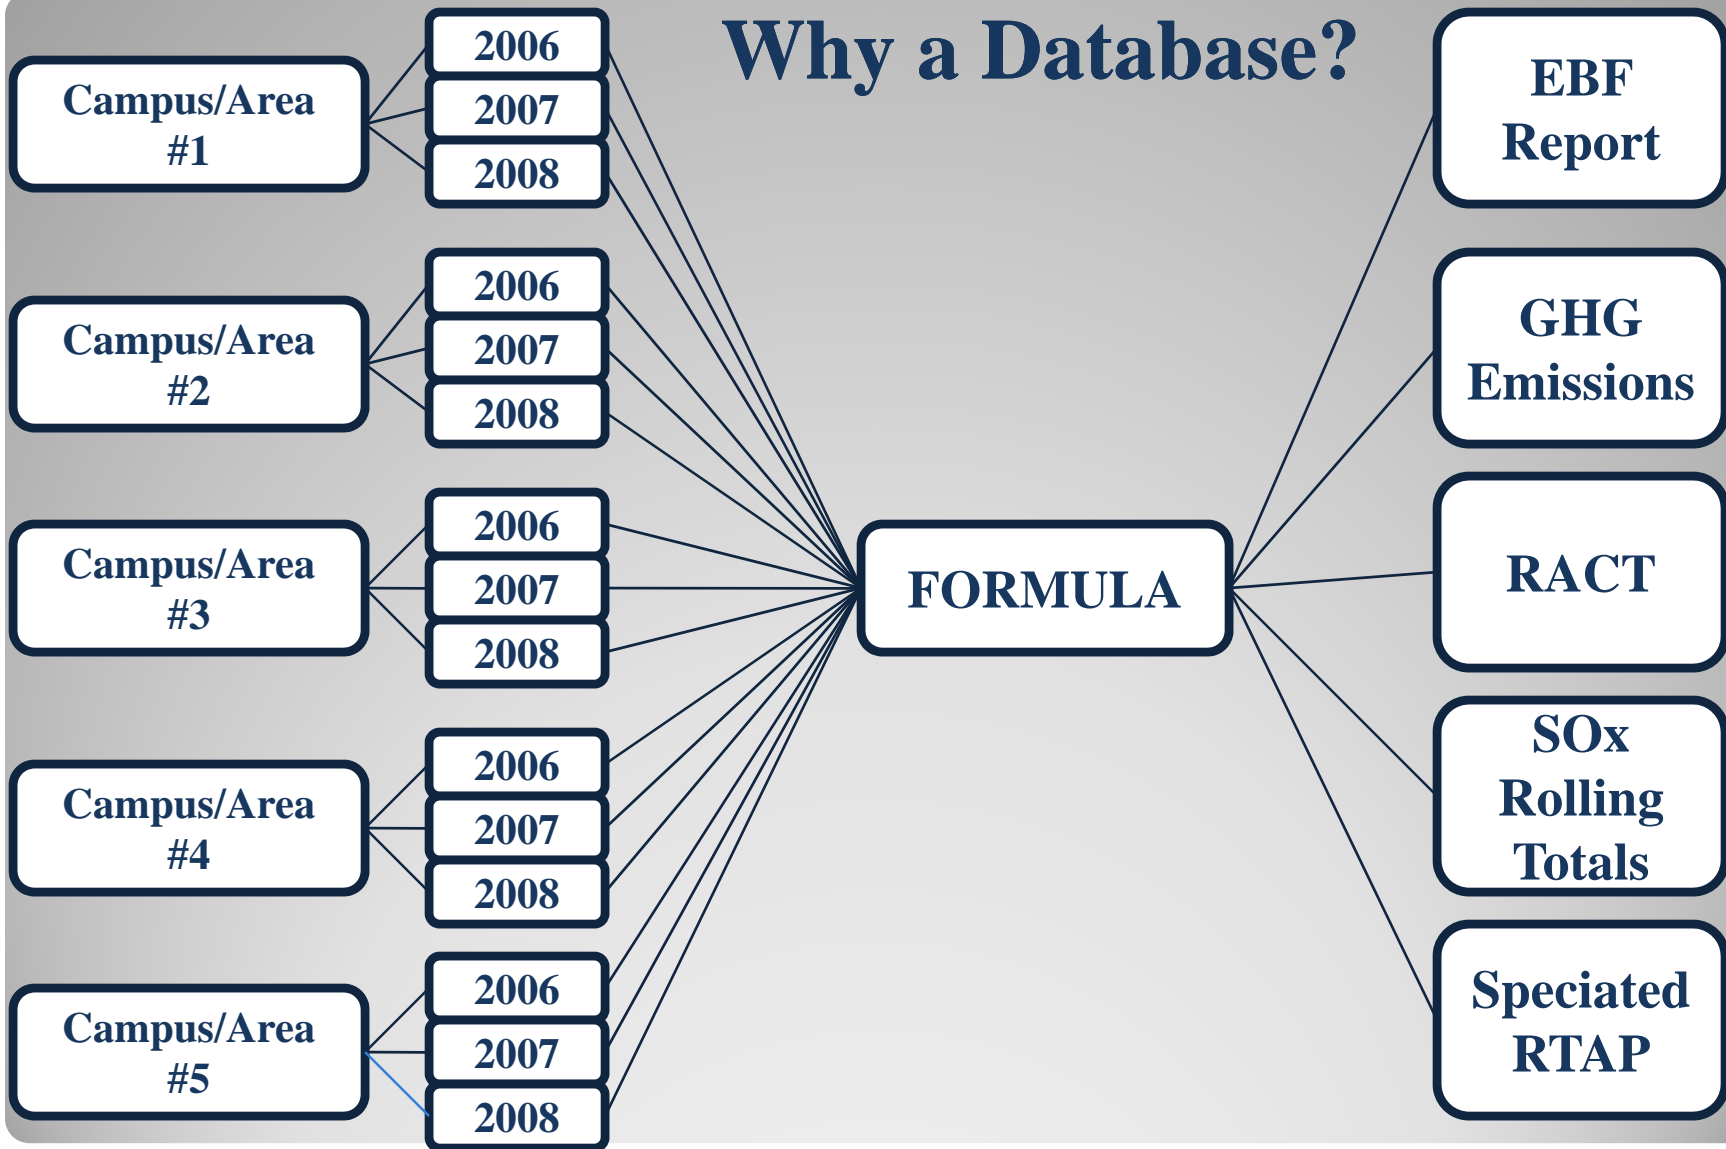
Why a Database?

Campus/Area #1

2006

2007

2008

Campus/Area #2

2006

2007

2008

Campus/Area #3

2006

2007

2008

Campus/Area #4

2006

2007

2008

Campus/Area #5

2006

2007

2008

FORMULA

EBF Report

GHG Emissions

RACT

SOx Rolling Totals

Speciated RTAP